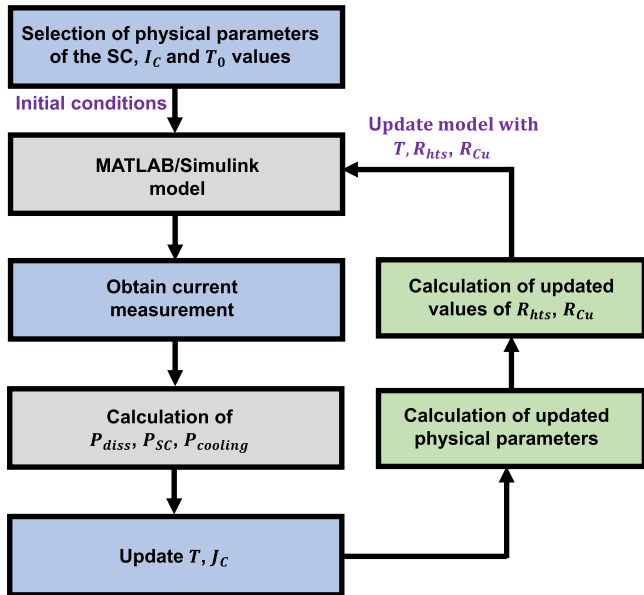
Selection of physical parameters of the SC, $I_C$ and $T_0$ values

Initial conditions

MATLAB/Simulink model

Update model with $T$, $R_{hts}$, $R_{Cu}$

Obtain current measurement

Calculation of updated values of $R_{hts}$, $R_{Cu}$

Calculation of $P_{diss}$, $P_{SC}$, $P_{cooling}$

Calculation of updated physical parameters

Update $T$, $J_C$